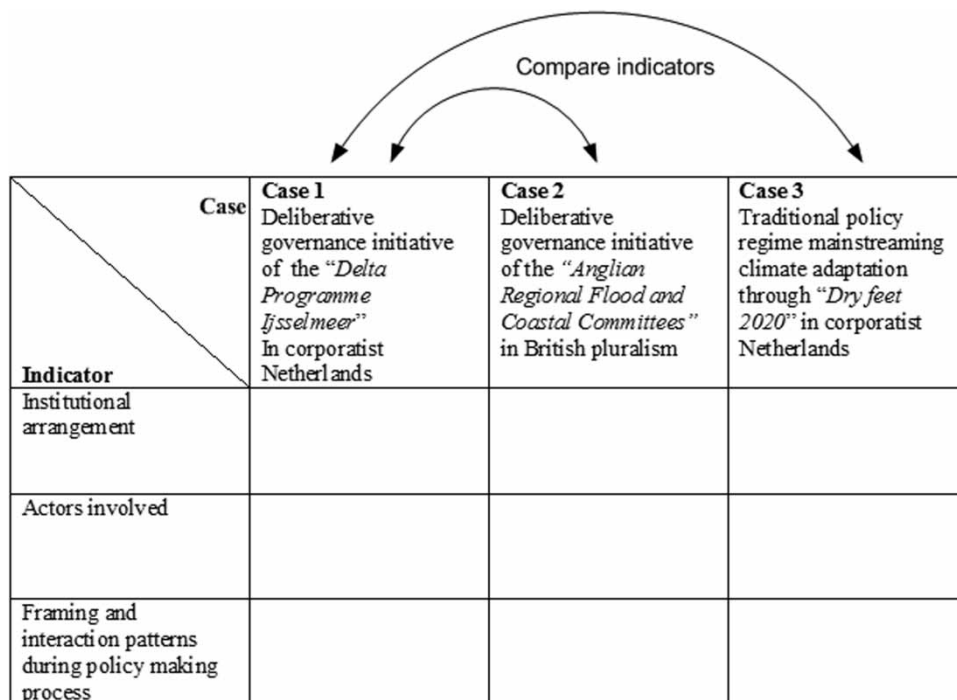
Compare indicators

| Case / Indicator | **Case 1** Deliberative governance initiative of the "*Delta Programme Ijsselmeer*" In corporatist Netherlands | **Case 2** Deliberative governance initiative of the *"Anglian Regional Flood and Coastal Committees"* in British pluralism | **Case 3** Traditional policy regime mainstreaming climate adaptation through "*Dry feet 2020*" in corporatist Netherlands |
|---|---|---|---|
| Institutional arrangement | | | |
| Actors involved | | | |
| Framing and interaction patterns during policy making process | | | |